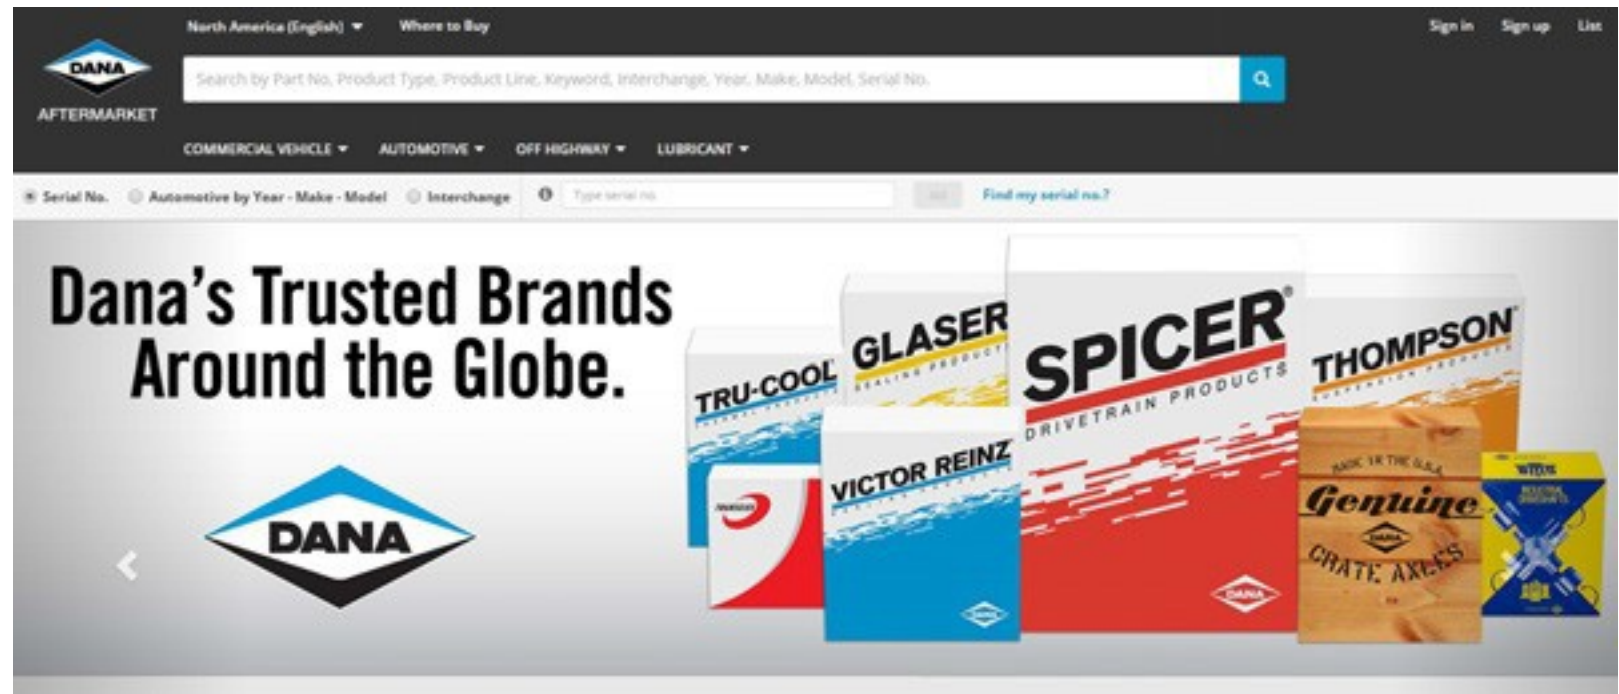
DANA
AFTERMARKET

North America (English) ▾   Where to Buy

Sign in   Sign up   List

Search by Part No, Product Type, Product Line, Keyword, Interchange, Year, Make, Model, Serial No.

COMMERCIAL VEHICLE ▾   AUTOMOTIVE ▾   OFF HIGHWAY ▾   LUBRICANT ▾

Serial No.   Automotive by Year - Make - Model   Interchange   Type serial no.   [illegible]   Find my serial no.?

Dana's Trusted Brands Around the Globe.

DANA

TRU-COOL
GLASER
SEALING PRODUCTS
SPICER
DRIVETRAIN PRODUCTS
THOMPSON
VICTOR REINZ
MADE IN THE U.S.A.
Genuine
DANA
CRATE AXLES
DANA